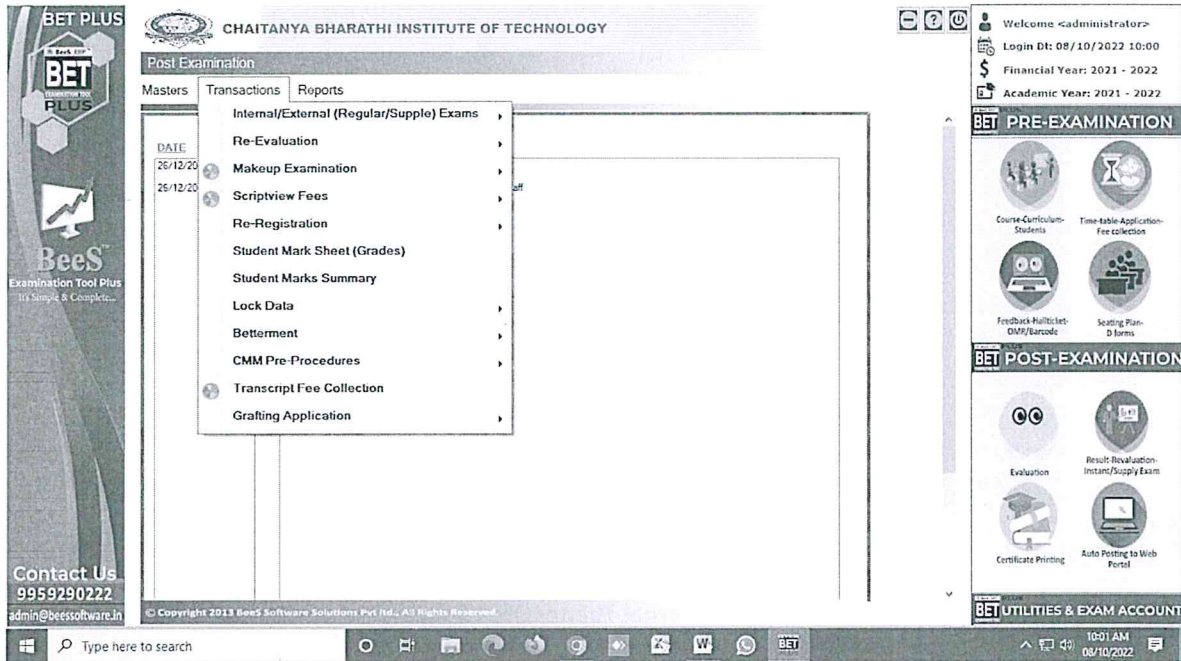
BET PLUS

BeeS ERP

BET

EXAMINATION TOOL

PLUS

BeeS

Examination Tool Plus

It's Simple & Complete...

Contact Us

9959290222

admin@beessoftware.in

CHAITANYA BHARATHI INSTITUTE OF TECHNOLOGY

Post Examination

Masters Transactions Reports

Internal/External (Regular/Supple) Exams

Re-Evaluation

Makeup Examination

Scriptview Fees

Re-Registration

Student Mark Sheet (Grades)

Student Marks Summary

Lock Data

Betterment

CMM Pre-Procedures

Transcript Fee Collection

Grafting Application

DATE

26/12/20

26/12/20

aff

© Copyright 2013 BeeS Software Solutions Pvt ltd., All Rights Reserved.

Welcome <administrator>

Login Dt: 08/10/2022 10:00

Financial Year: 2021 - 2022

Academic Year: 2021 - 2022

BET PRE-EXAMINATION

Course-Curriculum-Students

Time-table-Application-Fee collection

Feedback-Hallticket-OMR/Barcode

Seating Plan-D forms

BET POST-EXAMINATION

Evaluation

Result-Revaluation-Instant/Supply Exam

Certificate Printing

Auto Posting to Web Portal

BET UTILITIES & EXAM ACCOUNT

Type here to search

10:01 AM

08/10/2022